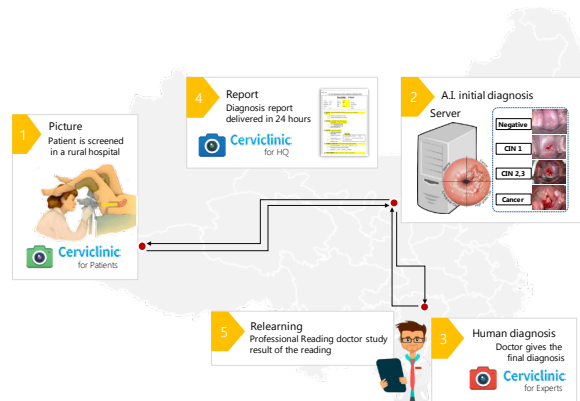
1
Picture
Patient is screened in a rural hospital

Cerviclinic
for Patients

4
Report
Diagnosis report delivered in 24 hours

Cerviclinic
for HQ

2
A.I. initial diagnosis
Server

Negative
CIN 1
CIN 2,3
Cancer

5
Relearning
Professional Reading doctor study result of the reading

3
Human diagnosis
Doctor gives the final diagnosis

Cerviclinic
for Experts